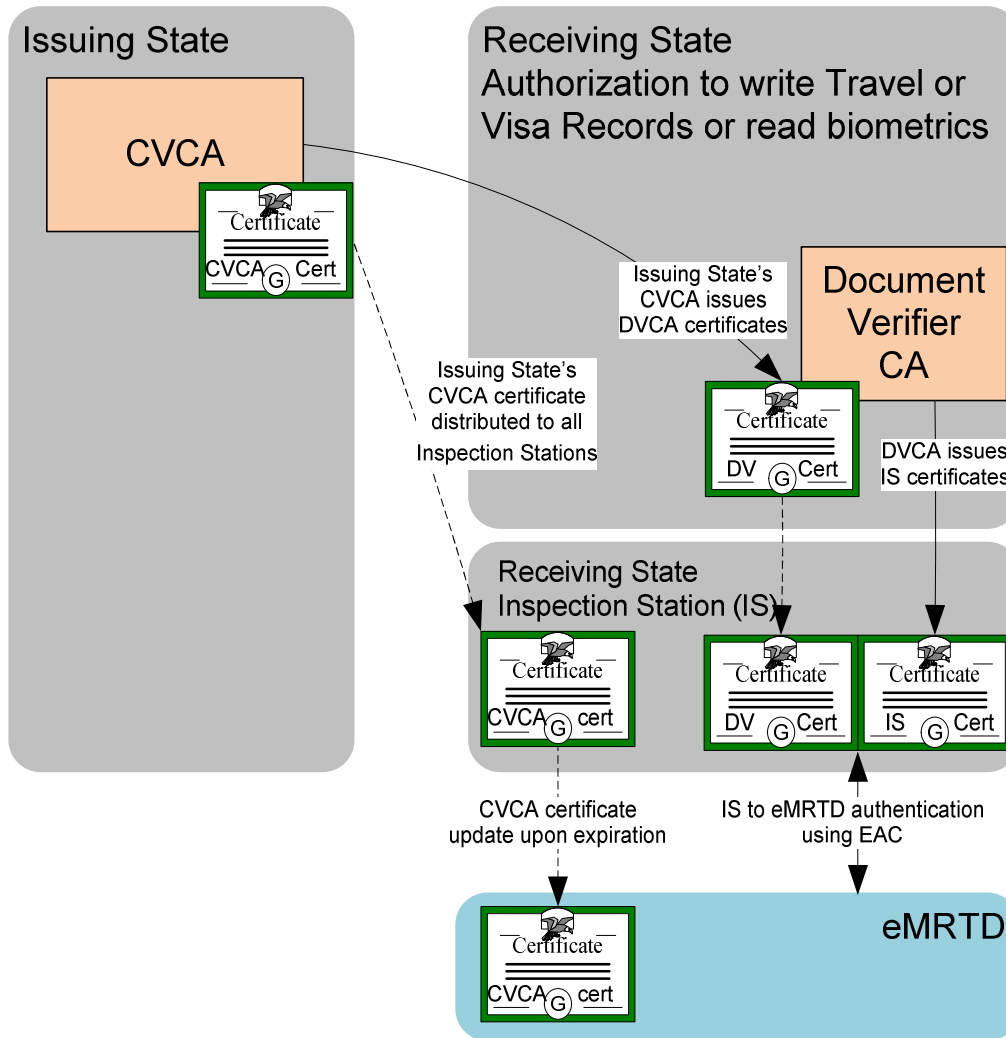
Issuing State

CVCA

Certificate
CVCA G Cert

Receiving State
Authorization to write Travel or Visa Records or read biometrics

Issuing State's CVCA issues DVCA certificates

Document Verifier CA

Issuing State's CVCA certificate distributed to all Inspection Stations

Certificate
DV G Cert

DVCA issues IS certificates

Receiving State
Inspection Station (IS)

Certificate
CVCA G cert

Certificate
DV G Cert

Certificate
IS G Cert

CVCA certificate update upon expiration

IS to eMRTD authentication using EAC

eMRTD

Certificate
CVCA G cert